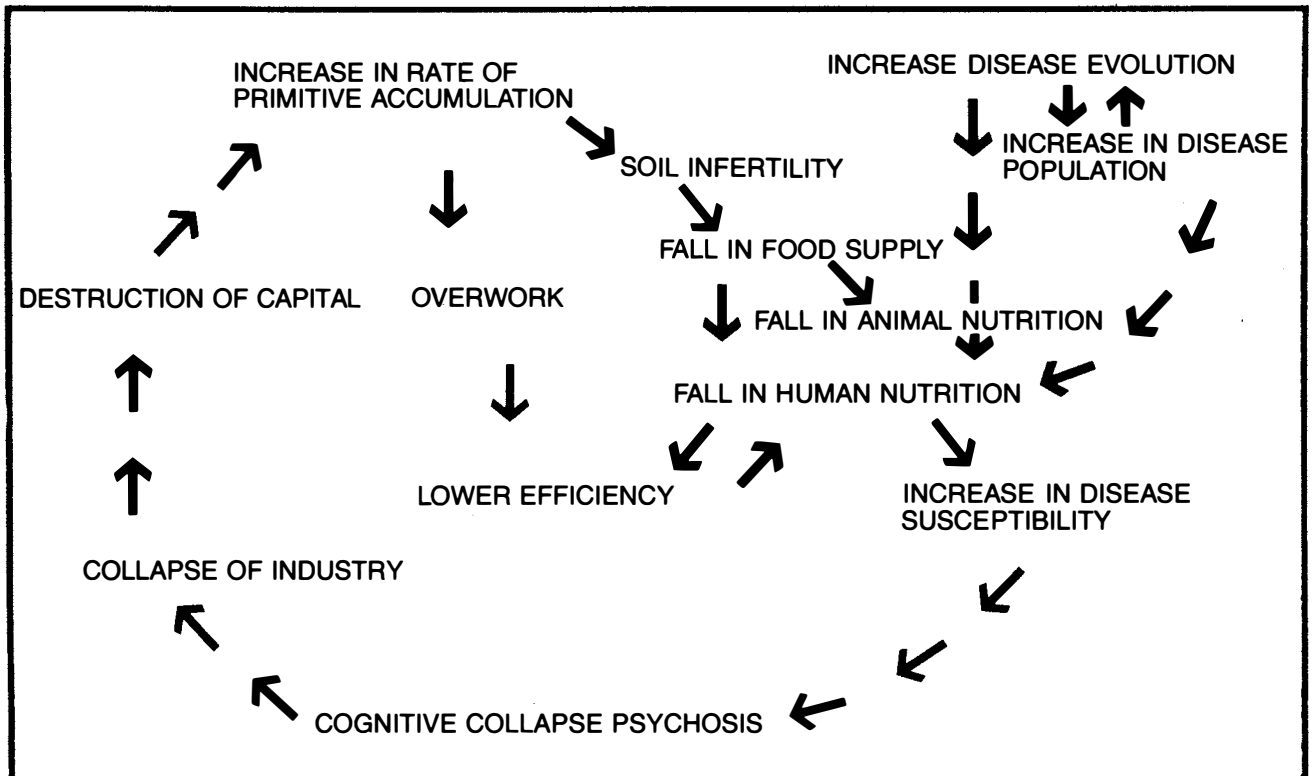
INCREASE IN RATE OF PRIMITIVE ACCUMULATION

INCREASE DISEASE EVOLUTION

INCREASE IN DISEASE POPULATION

SOIL INFERTILITY

FALL IN FOOD SUPPLY

DESTRUCTION OF CAPITAL

OVERWORK

FALL IN ANIMAL NUTRITION

FALL IN HUMAN NUTRITION

LOWER EFFICIENCY

INCREASE IN DISEASE SUSCEPTIBILITY

COLLAPSE OF INDUSTRY

COGNITIVE COLLAPSE PSYCHOSIS